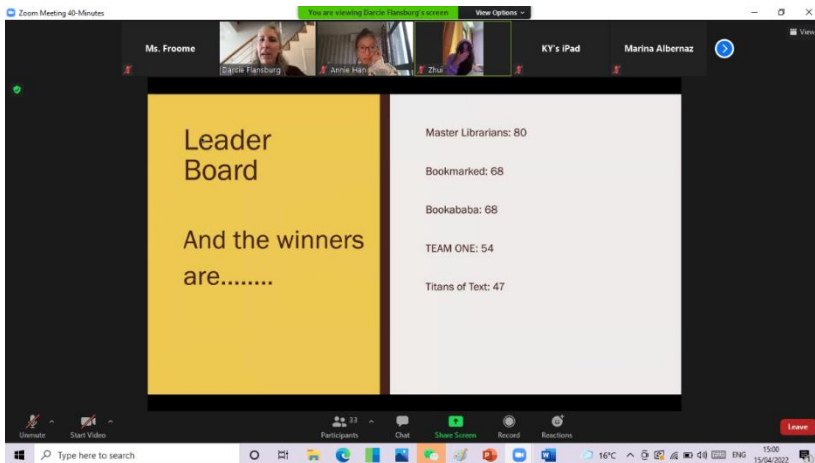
Zoom Meeting 40-Minutes

You are viewing Darcie Flansburg's screen

View Options

Ms. Froome

Darcie Flansburg

Annie Han

Zhui

KY's iPad

Marina Albernaz

View

Leader Board

And the winners are........

Master Librarians: 80

Bookmarked: 68

Bookababa: 68

TEAM ONE: 54

Titans of Text: 47

Unmute

Start Video

33

Participants

Chat

Share Screen

Record

Reactions

Leave

Type here to search

16°C

ENG

15:00

15/04/2022